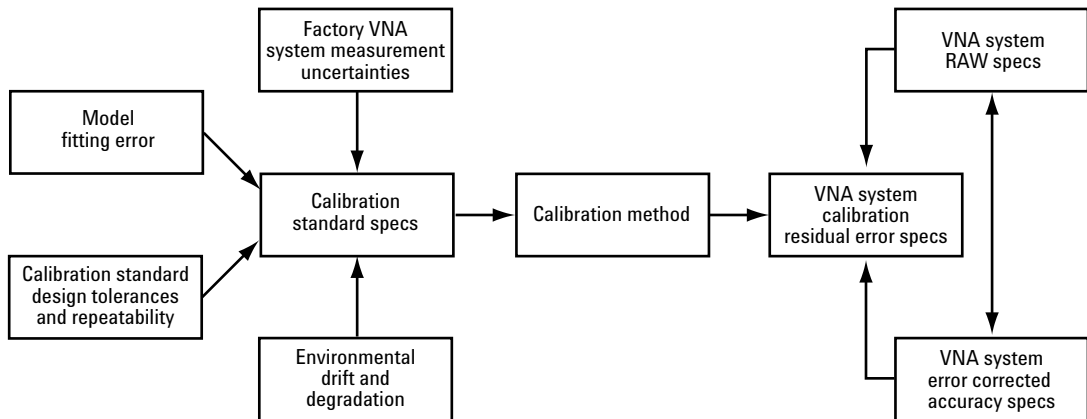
Factory VNA system measurement uncertainties

Model fitting error

Calibration standard specs

Calibration standard design tolerances and repeatability

Environmental drift and degradation

Calibration method

VNA system RAW specs

VNA system calibration residual error specs

VNA system error corrected accuracy specs